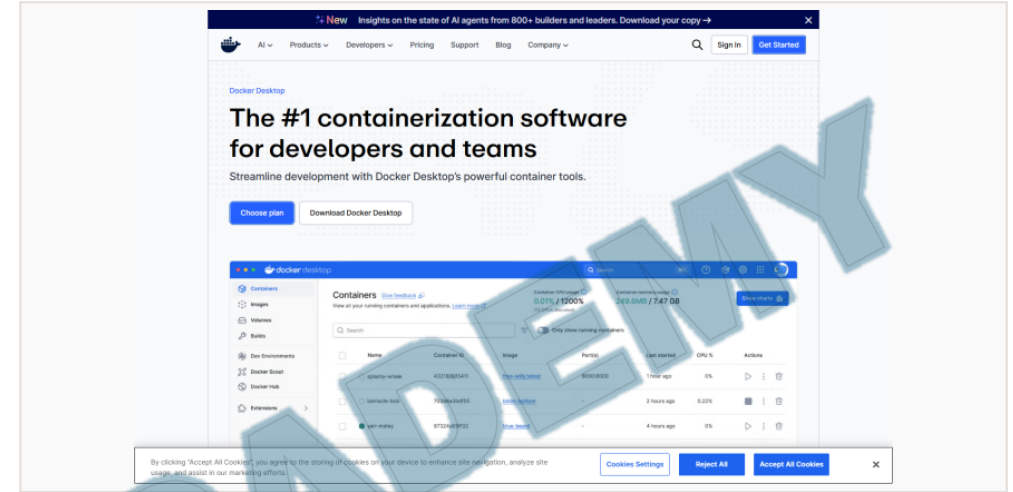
New Insights on the state of AI agents from 800+ builders and leaders. Download your copy →

AI Products Developers Pricing Support Blog Company Sign In Get Started

Docker Desktop

The #1 containerization software for developers and teams

Streamline development with Docker Desktop's powerful container tools.

Choose plan Download Docker Desktop

docker desktop

Search

Containers
Images
Volumes
Builds
Dev Environments
Docker Scout
Docker Hub
Extensions

Containers Give feedback
View all your running containers and applications. Learn more

Container CPU usage 0.01% / 1200%
Container memory usage 249.6MB / 7.47 GB

Show charts

Search
Only show running containers

| | Name | Container ID | Image | Port(s) | Last started | CPU % | Actions |
|---|---|---|---|---|---|---|---|
| | splashy-whale | 4331fb8bf3af1 | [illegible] | 8000:8000 | 1 hour ago | 0% | |
| | tasmaniac-bob | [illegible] | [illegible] | - | 2 hours ago | 0.22% | |
| | vain-maisy | 8f32a4ef8f32 | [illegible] | - | 4 hours ago | 0% | |

By clicking "Accept All Cookies", you agree to the storing of cookies on your device to enhance site navigation, analyze site usage, and assist in our marketing efforts.

Cookies Settings Reject All Accept All Cookies ×

ADEMY